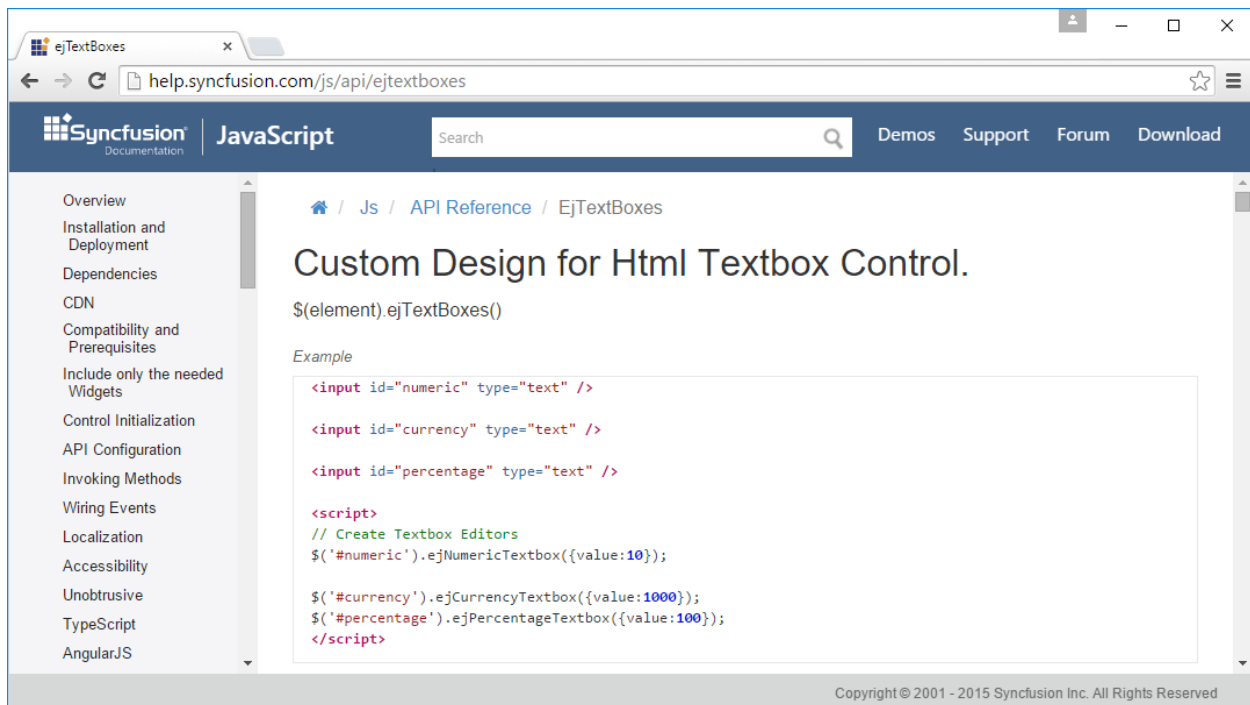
ejTextBoxes ×

help.syncfusion.com/js/api/ejtextboxes

Syncfusion Documentation | JavaScript

Search

Demos Support Forum Download

Overview
Installation and Deployment
Dependencies
CDN
Compatibility and Prerequisites
Include only the needed Widgets
Control Initialization
API Configuration
Invoking Methods
Wiring Events
Localization
Accessibility
Unobtrusive
TypeScript
AngularJS

/ Js / API Reference / EjTextBoxes

Custom Design for Html Textbox Control.

$(element).ejTextBoxes()

Example

```
<input id="numeric" type="text" />

<input id="currency" type="text" />

<input id="percentage" type="text" />

<script>
// Create Textbox Editors
$('#numeric').ejNumericTextbox({value:10});

$('#currency').ejCurrencyTextbox({value:1000});
$('#percentage').ejPercentageTextbox({value:100});
</script>
```

Copyright © 2001 - 2015 Syncfusion Inc. All Rights Reserved